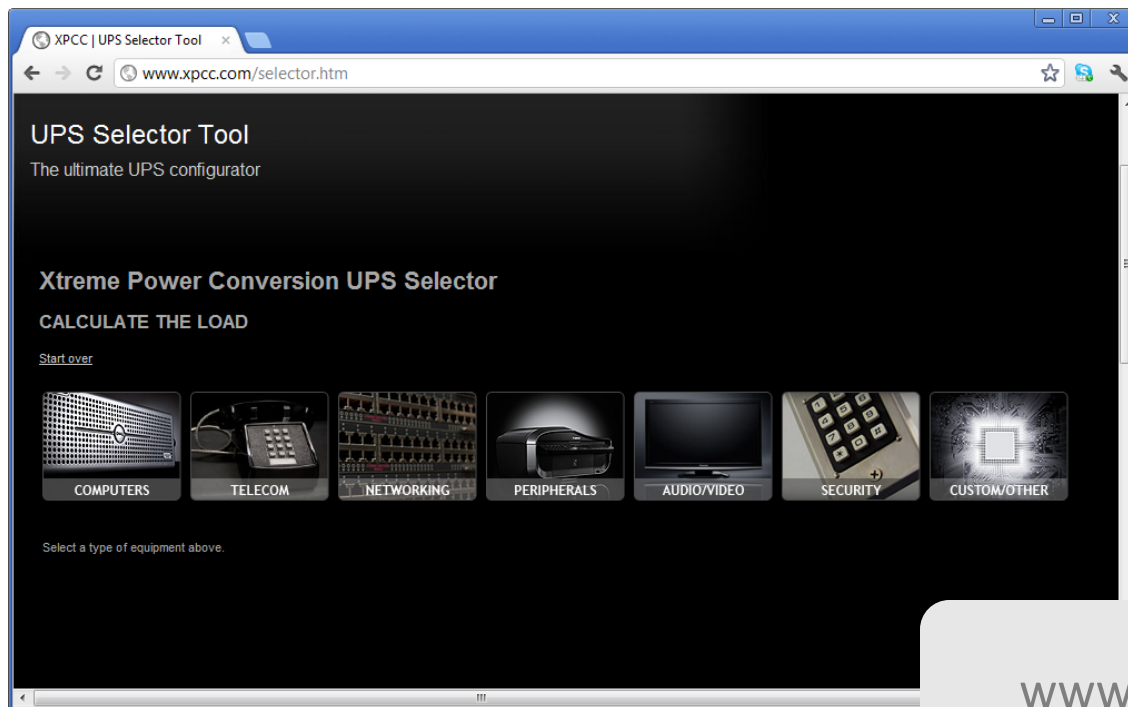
XPCC | UPS Selector Tool ×

www.xpcc.com/selector.htm

UPS Selector Tool

The ultimate UPS configurator

Xtreme Power Conversion UPS Selector

CALCULATE THE LOAD

Start over

COMPUTERS

TELECOM

NETWORKING

PERIPHERALS

AUDIO/VIDEO

SECURITY

CUSTOM/OTHER

Select a type of equipment above.

WWW